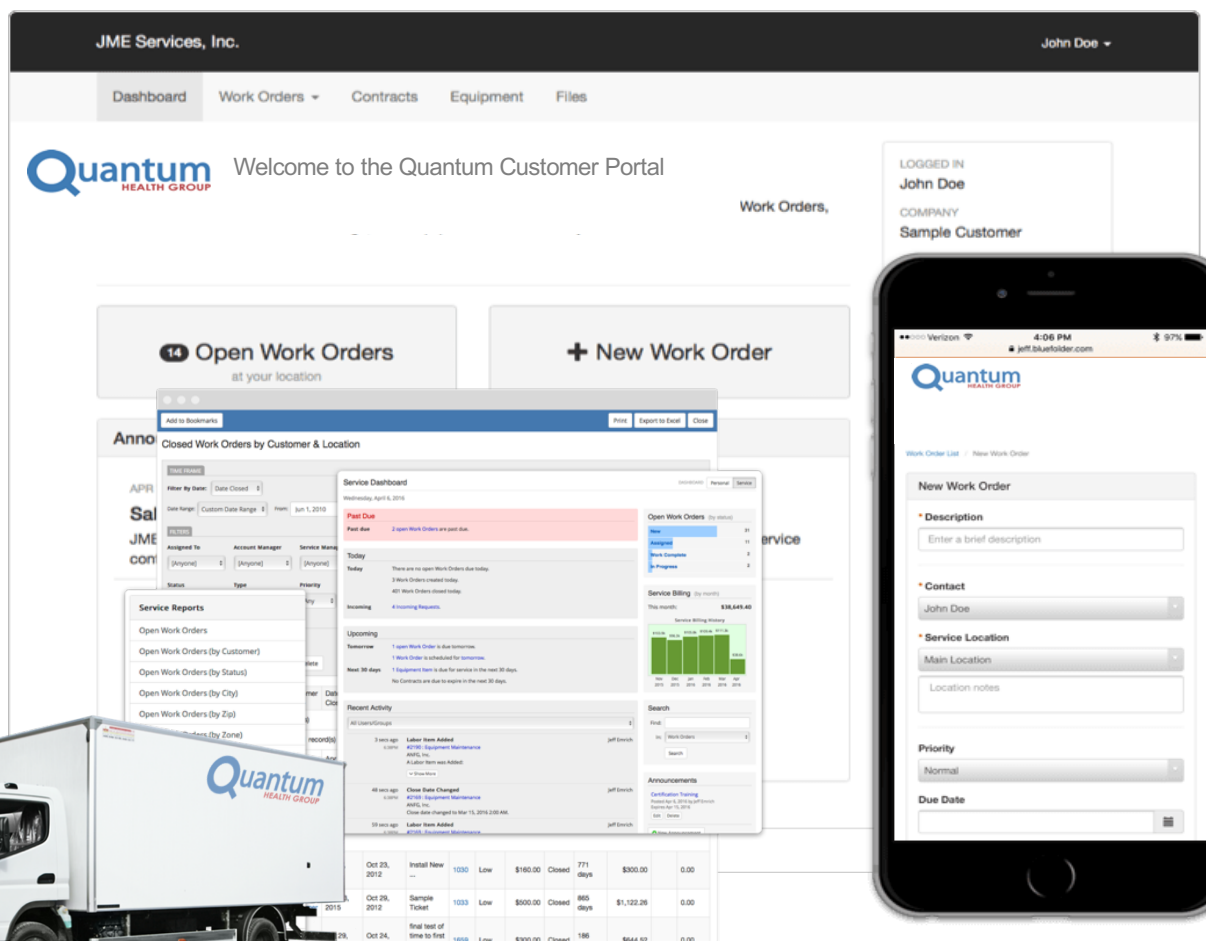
JME Services, Inc.

John Doe

Dashboard Work Orders Contracts Equipment Files

Quantum HEALTH GROUP

Welcome to the Quantum Customer Portal

Work Orders,

LOGGED IN
John Doe

COMPANY
Sample Customer

14 Open Work Orders
at your location

+ New Work Order

Anno

APR
Sal
JME
con

ervice

Add to Bookmarks

Print Export to Excel Close

Closed Work Orders by Customer & Location

TIME FRAME
Filter By Date: Date Closed
Date Range: Custom Date Range From: Jun 1, 2010

FILTERS
Assigned To [Anyone]
Account Manager [Anyone]
Service Mana [Anyone]
Status
Type
Priority

Service Reports
Open Work Orders
Open Work Orders (by Customer)
Open Work Orders (by Status)
Open Work Orders (by City)
Open Work Orders (by Zip)
Orders (by Zone)

Service Dashboard
Wednesday, April 6, 2016
DASHBOARD: Personal Service

Past Due
Past due 2 open Work Orders are past due.

Today
Today There are no open Work Orders due today.
3 Work Orders created today.
401 Work Orders closed today.
Incoming 4 Incoming Requests.

Upcoming
Tomorrow 1 open Work Order is due tomorrow.
1 Work Order is scheduled for tomorrow.
Next 30 days 1 Equipment Item is due for service in the next 30 days.
No Contracts are due to expire in the next 30 days.

Recent Activity
All Users/Groups
3 secs ago Labor Item Added Jeff Emrich
#2190 : Equipment Maintenance
ANFG, Inc.
A Labor Item was Added:
Show More
40 secs ago Close Date Changed Jeff Emrich
#2169 : Equipment Maintenance
ANFG, Inc.
Close date changed to Mar 15, 2016 2:05 AM.
59 secs ago Labor Item Added Jeff Emrich
#2169 : Equipment Maintenance

Open Work Orders (by status)
New 31
Assigned 11
Work Complete 3
In Progress 2

Service Billing (by month)
This month: $38,649.40
Service Billing History

Search
Find:
In: Work Orders
Search

Announcements
Certification Training
Edit Delete
View Announcements

Verizon 4:06 PM 97%
jeff.bluefolder.com

Quantum HEALTH GROUP

Work Order List / New Work Order

New Work Order

* Description
Enter a brief description

* Contact
John Doe

* Service Location
Main Location
Location notes

Priority
Normal

Due Date

Quantum HEALTH GROUP

| | Oct 23, 2012 | Install New ... | 1030 | Low | $160.00 | Closed | 771 days | $300.00 | 0.00 |
|---|---|---|---|---|---|---|---|---|---|
| 2015 | Oct 29, 2012 | Sample Ticket | 1033 | Low | $500.00 | Closed | 865 days | $1,122.26 | 0.00 |
| 29, | Oct 24, | final test of time to first | 1659 | Low | $300.00 | Closed | 186 | $644.52 | 0.00 |